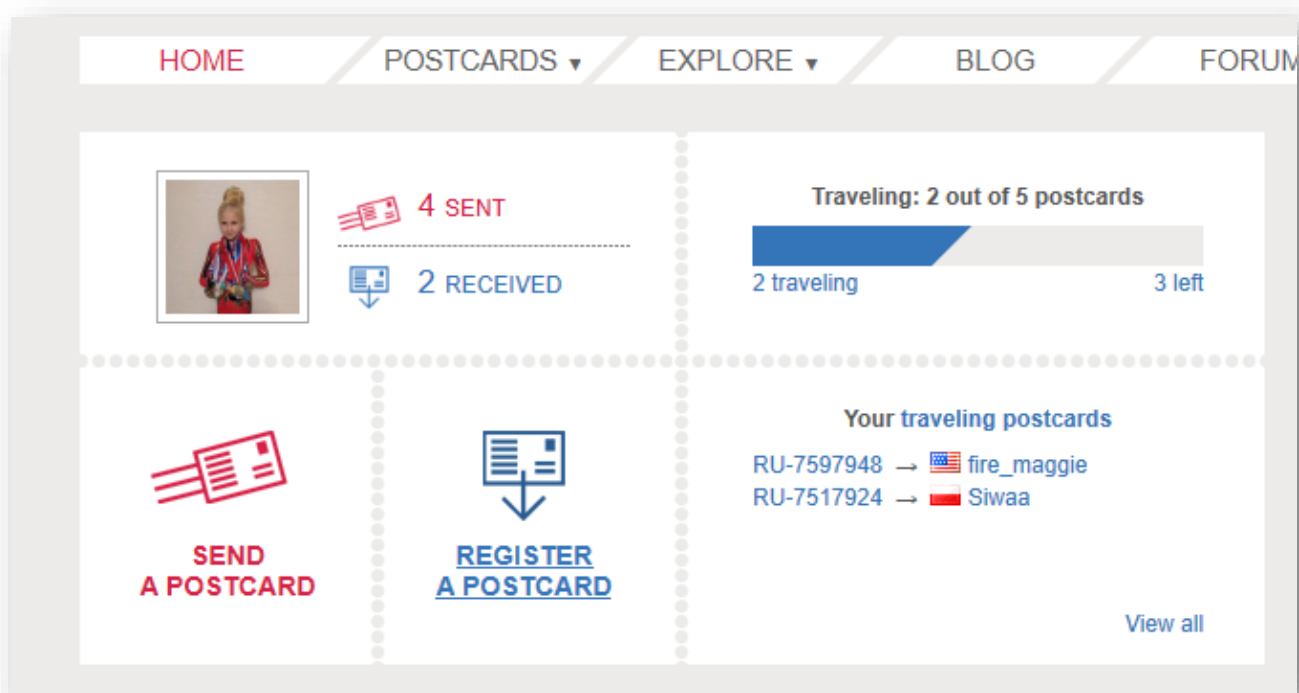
HOME POSTCARDS ▾ EXPLORE ▾ BLOG FORUM

4 SENT

2 RECEIVED

Traveling: 2 out of 5 postcards

2 traveling 3 left

SEND A POSTCARD

REGISTER A POSTCARD

Your traveling postcards

RU-7597948 → fire_maggie
RU-7517924 → Siwaa

View all